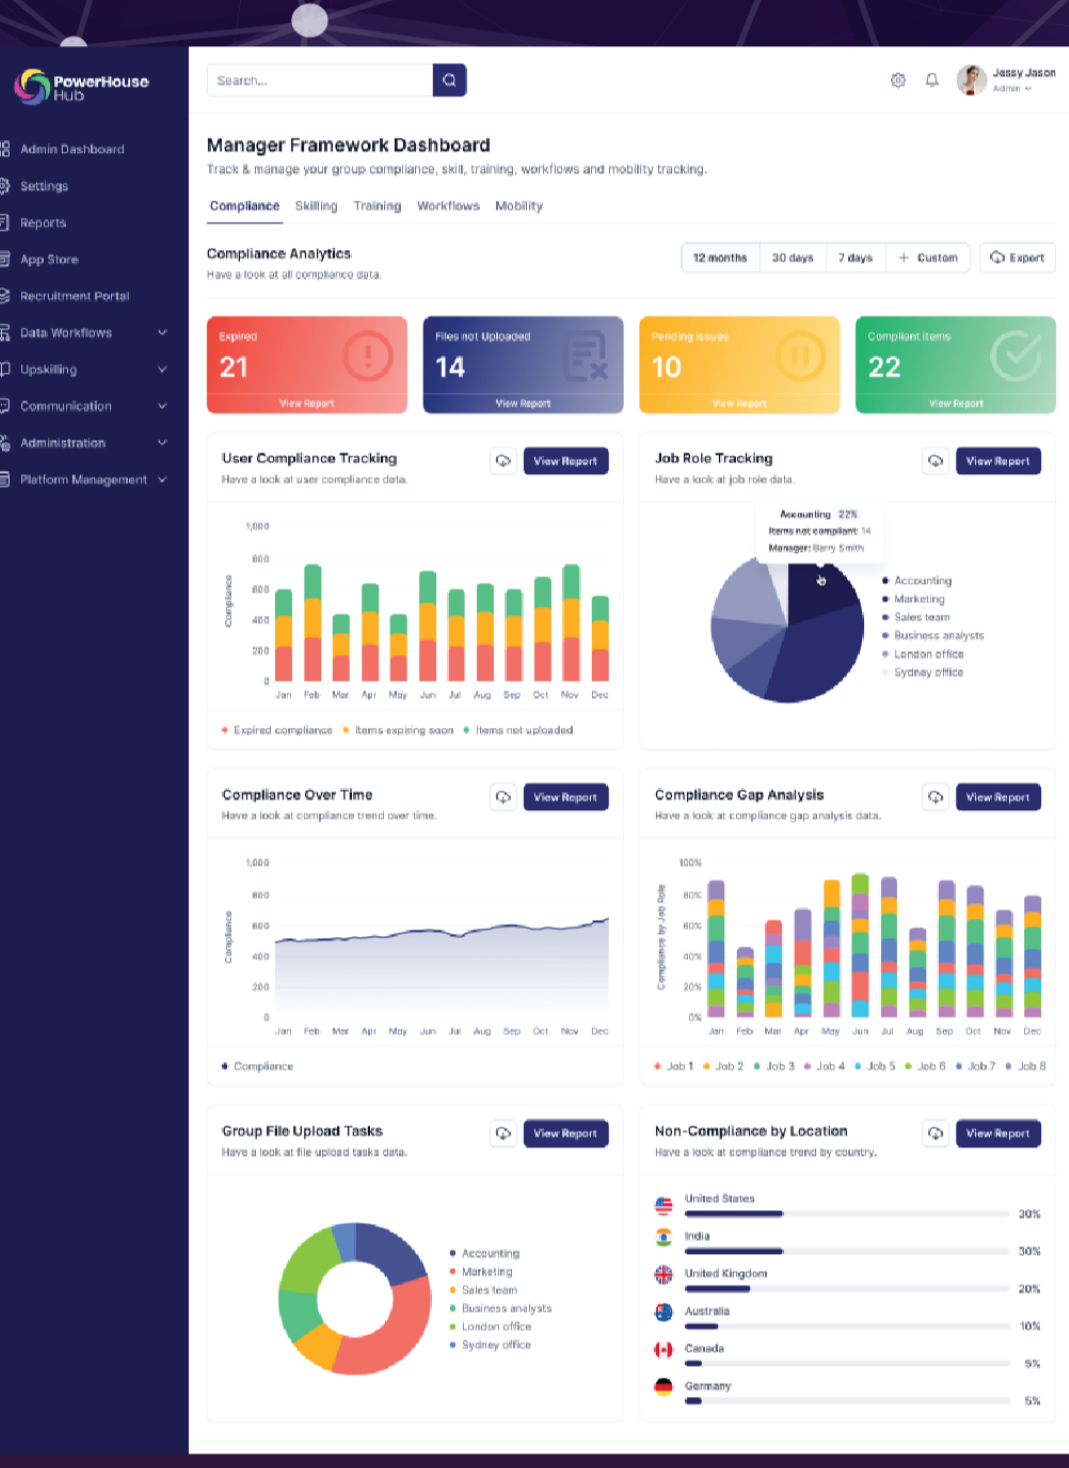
PowerHouse Hub

Admin Dashboard
Settings
Reports
App Store
Recruitment Portal
Data Workflows
Upskilling
Communication
Administration
Platform Management

Search...

Jessy Jason
Admin

Manager Framework Dashboard
Track & manage your group compliance, skill, training, workflows and mobility tracking.

Compliance Skilling Training Workflows Mobility

Compliance Analytics
Have a look at all compliance data.

12 months 30 days 7 days + Custom Export

Expired
21
View Report

Files not Uploaded
14
View Report

Pending issues
10
View Report

Compliant items
22
View Report

User Compliance Tracking
Have a look at user compliance data.
View Report

1,000
800
600
400
200
0
Compliance
Jan Feb Mar Apr May Jun Jul Aug Sep Oct Nov Dec

Expired compliance Items expiring soon Items not uploaded

Job Role Tracking
Have a look at job role data.
View Report

Accounting 22%
Items not compliant: 14
Manager: Barry Smith

Accounting
Marketing
Sales team
Business analysts
London office
Sydney office

Compliance Over Time
Have a look at compliance trend over time.
View Report

1,000
800
600
400
200
0
Compliance
Jan Feb Mar Apr May Jun Jul Aug Sep Oct Nov Dec

Compliance

Compliance Gap Analysis
Have a look at compliance gap analysis data.
View Report

100%
80%
60%
40%
20%
0%
Compliance by Job Role
Jan Feb Mar Apr May Jun Jul Aug Sep Oct Nov Dec

Job 1 Job 2 Job 3 Job 4 Job 5 Job 6 Job 7 Job 8

Group File Upload Tasks
Have a look at file upload tasks data.
View Report

Accounting
Marketing
Sales team
Business analysts
London office
Sydney office

Non-Compliance by Location
Have a look at compliance trend by country.
View Report

United States 30%
India 30%
United Kingdom 20%
Australia 10%
Canada 5%
Germany 5%